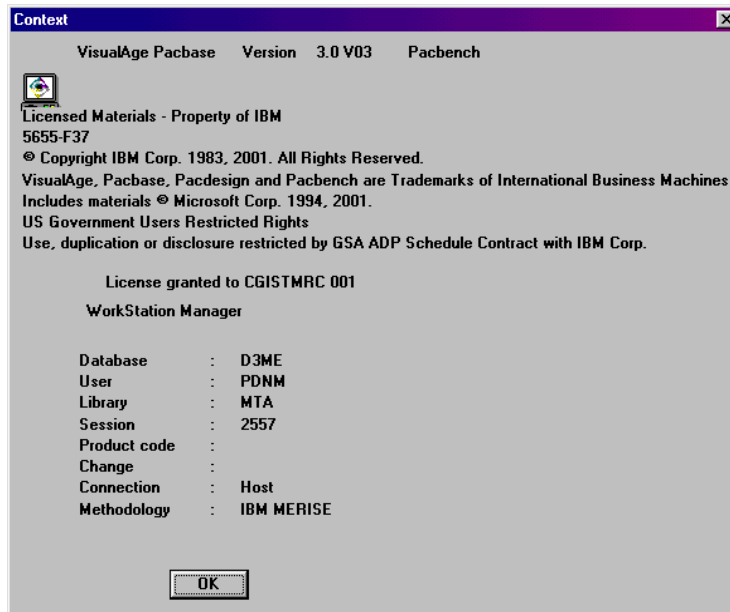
Context

VisualAge Pacbase Version 3.0 V03 Pacbench

Licensed Materials - Property of IBM
5655-F37
© Copyright IBM Corp. 1983, 2001. All Rights Reserved.
VisualAge, Pacbase, Pacdesign and Pacbench are Trademarks of International Business Machines
Includes materials © Microsoft Corp. 1994, 2001.
US Government Users Restricted Rights
Use, duplication or disclosure restricted by GSA ADP Schedule Contract with IBM Corp.

License granted to CGISTMRC 001

WorkStation Manager

| | | |
|---|---|---|
| Database | : | D3ME |
| User | : | PDNM |
| Library | : | MTA |
| Session | : | 2557 |
| Product code | : | |
| Change | : | |
| Connection | : | Host |
| Methodology | : | IBM MERISE |

OK